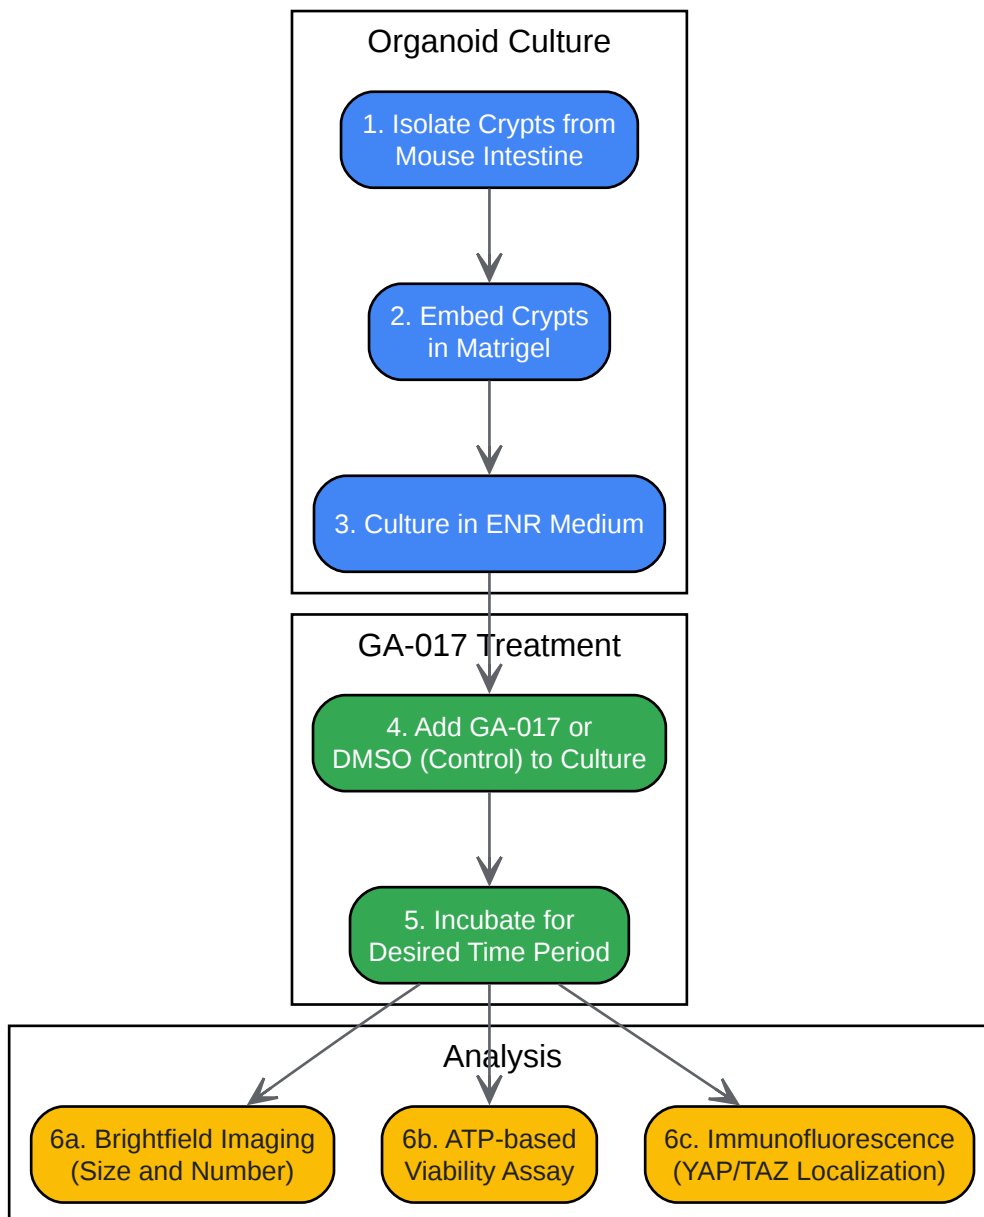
Organoid Culture

1. Isolate Crypts from Mouse Intestine

2. Embed Crypts in Matrigel

3. Culture in ENR Medium

GA-017 Treatment

4. Add GA-017 or DMSO (Control) to Culture

5. Incubate for Desired Time Period

Analysis

6a. Brightfield Imaging (Size and Number)

6b. ATP-based Viability Assay

6c. Immunofluorescence (YAP/TAZ Localization)